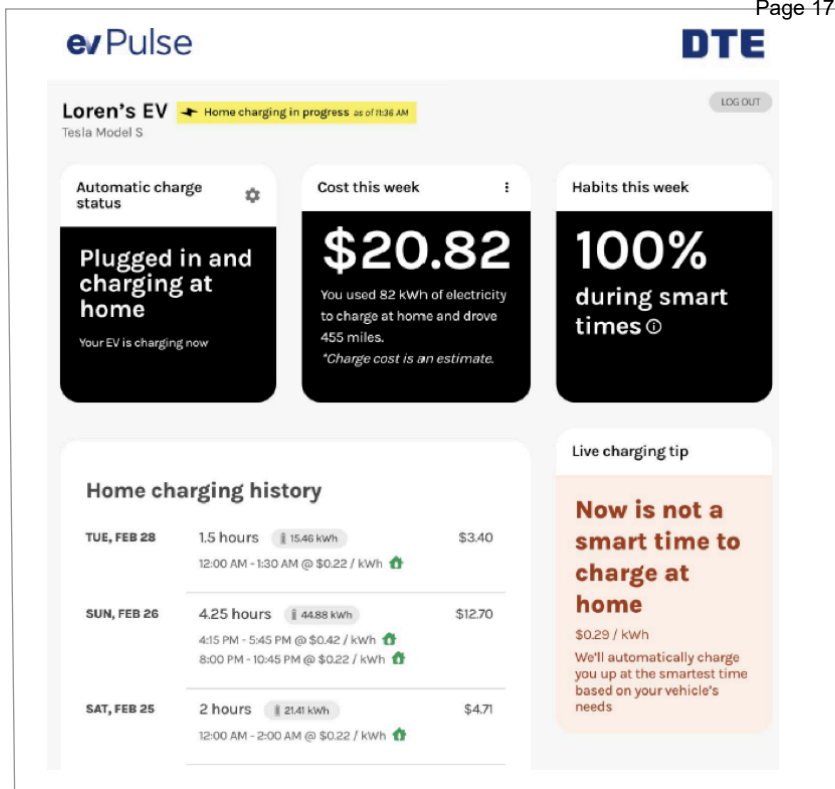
Page 17

evPulse

DTE

Loren's EV Home charging in progress as of 11:36 AM

Tesla Model S

LOG OUT

Automatic charge status

Plugged in and charging at home

Your EV is charging now

Cost this week

$20.82

You used 82 kWh of electricity to charge at home and drove 455 miles.

*Charge cost is an estimate.

Habits this week

100% during smart times

Home charging history

TUE, FEB 28 1.5 hours 15.46 kWh $3.40

12:00 AM - 1:30 AM @ $0.22 / kWh

SUN, FEB 26 4.25 hours 44.88 kWh $12.70

4:15 PM - 5:45 PM @ $0.42 / kWh

8:00 PM - 10:45 PM @ $0.22 / kWh

SAT, FEB 25 2 hours 21.41 kWh $4.71

12:00 AM - 2:00 AM @ $0.22 / kWh

Live charging tip

Now is not a smart time to charge at home

$0.29 / kWh

We'll automatically charge you up at the smartest time based on your vehicle's needs